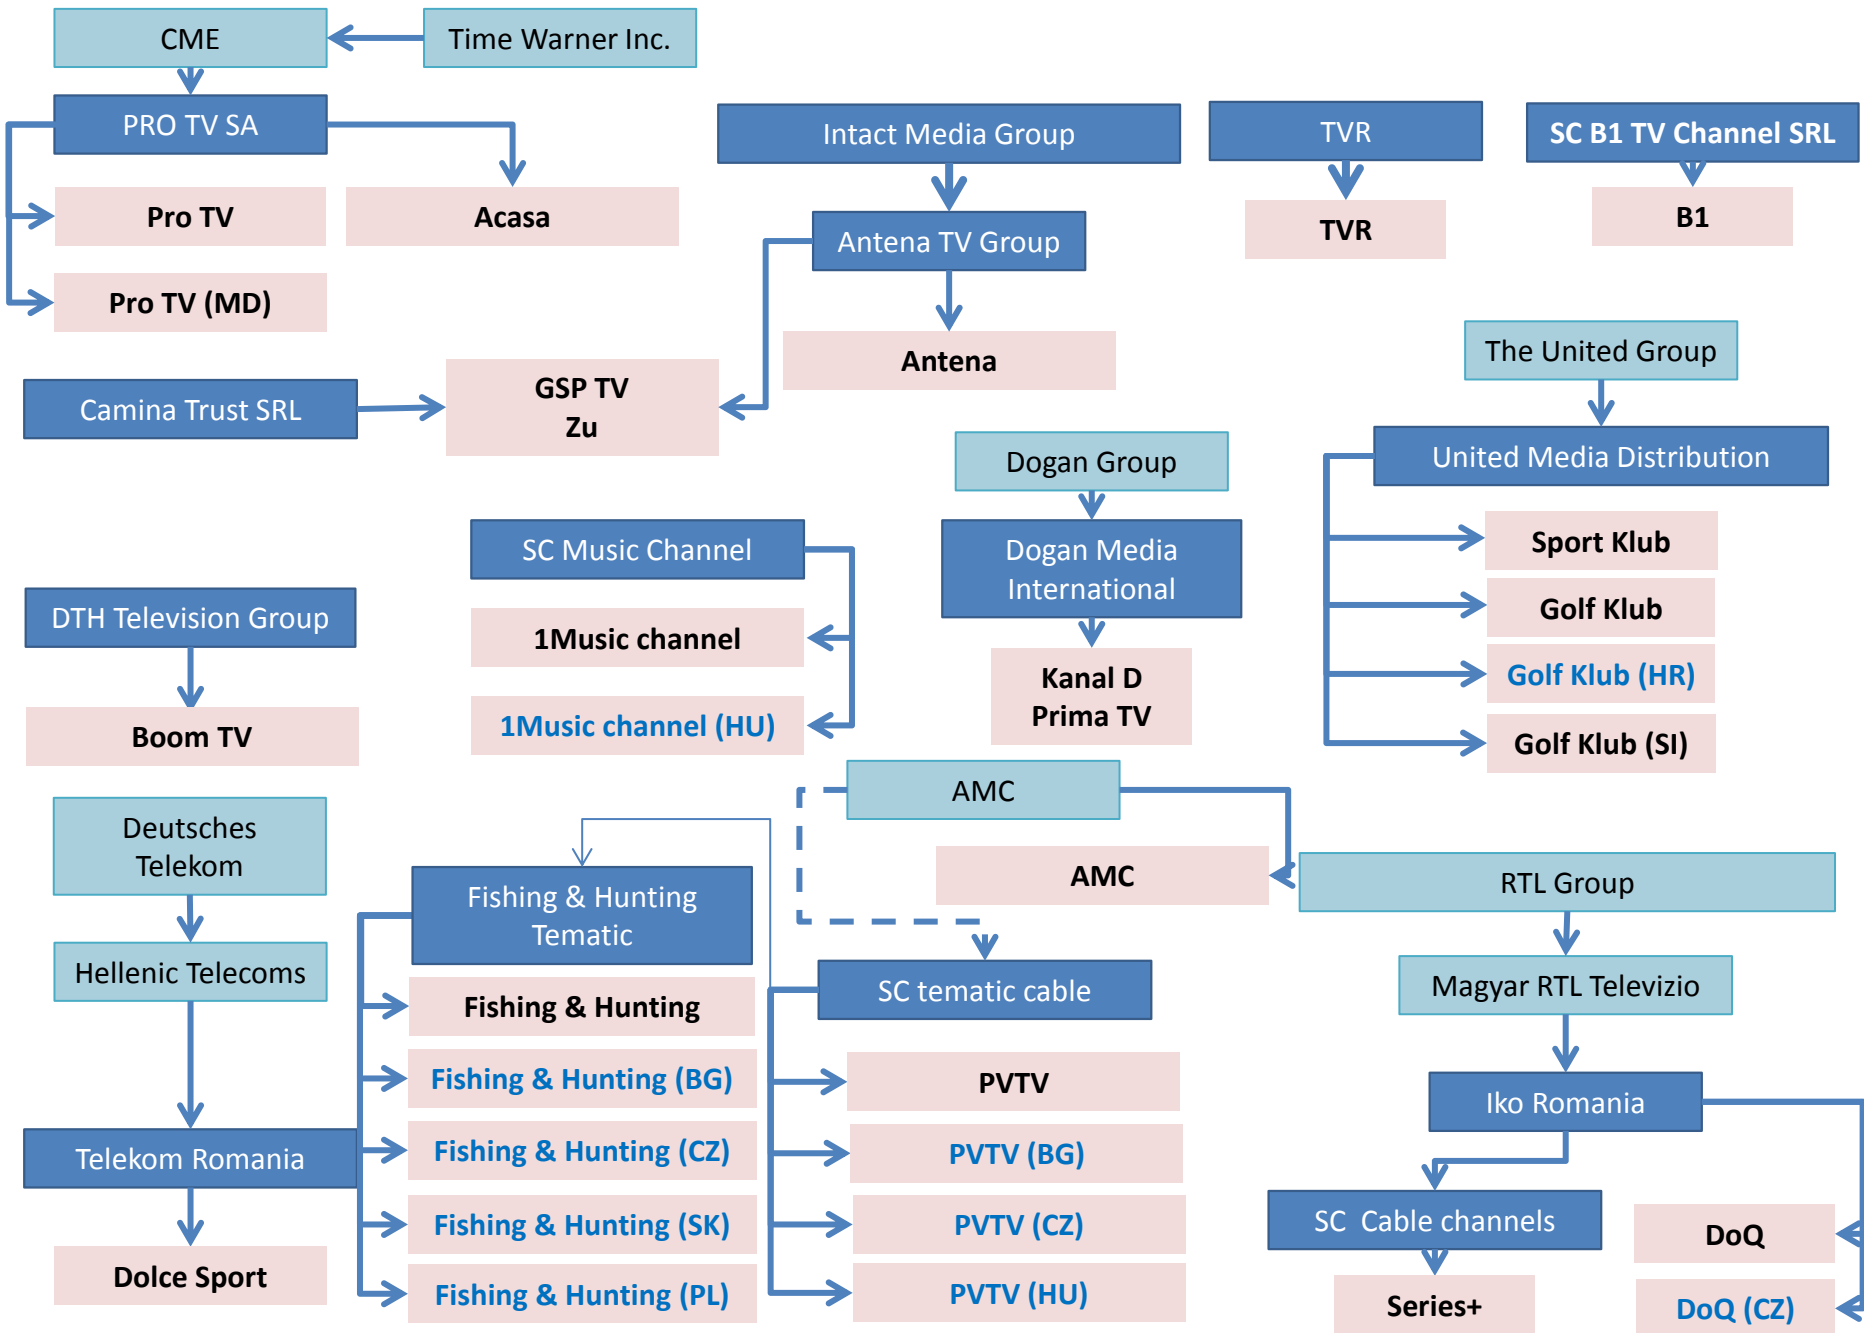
CME

Time Warner Inc.

PRO TV SA

Pro TV

Acasa

Pro TV (MD)

Intact Media Group

Antena TV Group

Antena

TVR

TVR

SC B1 TV Channel SRL

B1

Camina Trust SRL

GSP TV
Zu

The United Group

United Media Distribution

Sport Klub

Golf Klub

Golf Klub (HR)

Golf Klub (SI)

Dogan Group

Dogan Media International

Kanal D
Prima TV

SC Music Channel

1Music channel

1Music channel (HU)

DTH Television Group

Boom TV

AMC

AMC

RTL Group

Magyar RTL Televizio

Iko Romania

SC Cable channels

Series+

DoQ

DoQ (CZ)

Deutsches Telekom

Hellenic Telecoms

Telekom Romania

Dolce Sport

Fishing & Hunting Tematic

Fishing & Hunting

Fishing & Hunting (BG)

Fishing & Hunting (CZ)

Fishing & Hunting (SK)

Fishing & Hunting (PL)

SC tematic cable

PVTV

PVTV (BG)

PVTV (CZ)

PVTV (HU)